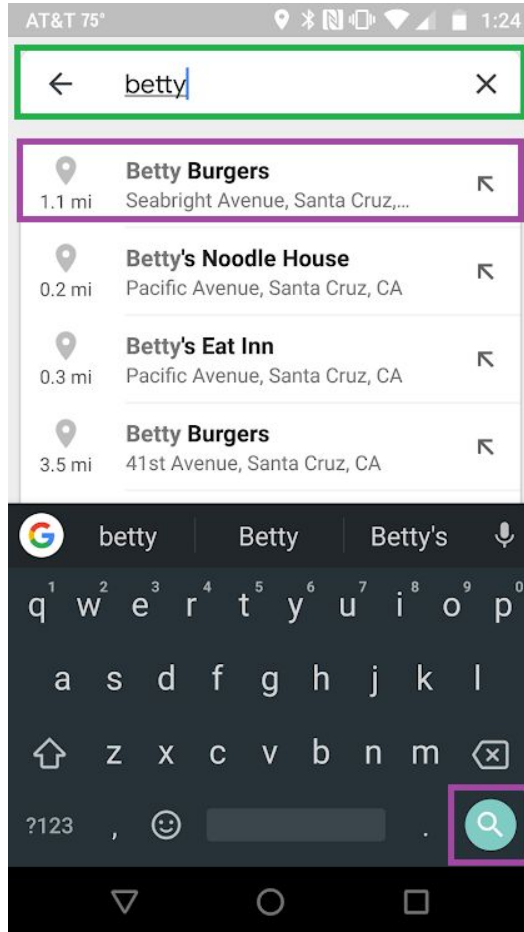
AT&T 75° 1:24

betty

Betty Burgers
1.1 mi
Seabright Avenue, Santa Cruz,...

Betty's Noodle House
0.2 mi
Pacific Avenue, Santa Cruz, CA

Betty's Eat Inn
0.3 mi
Pacific Avenue, Santa Cruz, CA

Betty Burgers
3.5 mi
41st Avenue, Santa Cruz, CA

betty Betty Betty's

1 2 3 4 5 6 7 8 9 0
q w e r t y u i o p
a s d f g h j k l
z x c v b n m
?123 , .